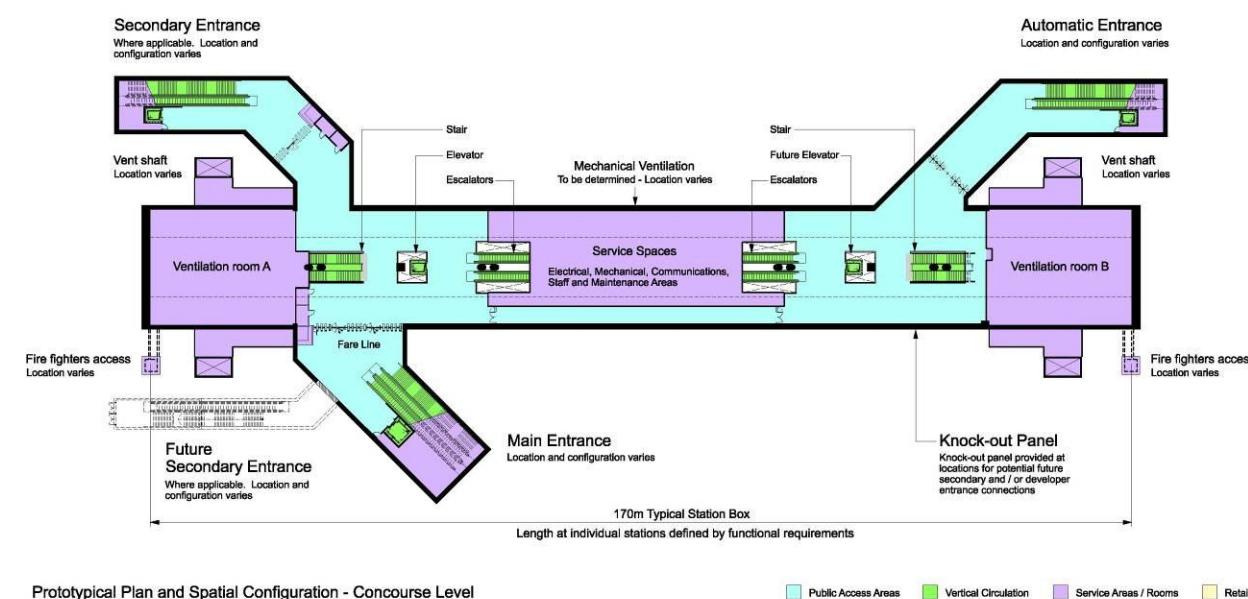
Secondary Entrance
Where applicable. Location and configuration varies

Automatic Entrance
Location and configuration varies

Stair

Elevator

Stair

Future Elevator

Vent shaft
Location varies

Mechanical Ventilation
To be determined - Location varies

Vent shaft
Location varies

Escalators

Escalators

Service Spaces
Electrical, Mechanical, Communications, Staff and Maintenance Areas

Ventilation room A

Ventilation room B

Fare Line

Fire fighters access
Location varies

Fire fighters acces
Location varies

Future
Secondary Entrance
Where applicable. Location and configuration varies

Main Entrance
Location and configuration varies

Knock-out Panel
Knock-out panel provided at locations for potential future secondary and / or developer entrance connections

170m Typical Station Box
Length at individual stations defined by functional requirements

Prototypical Plan and Spatial Configuration - Concourse Level

Public Access Areas
Vertical Circulation
Service Areas / Rooms
Retai